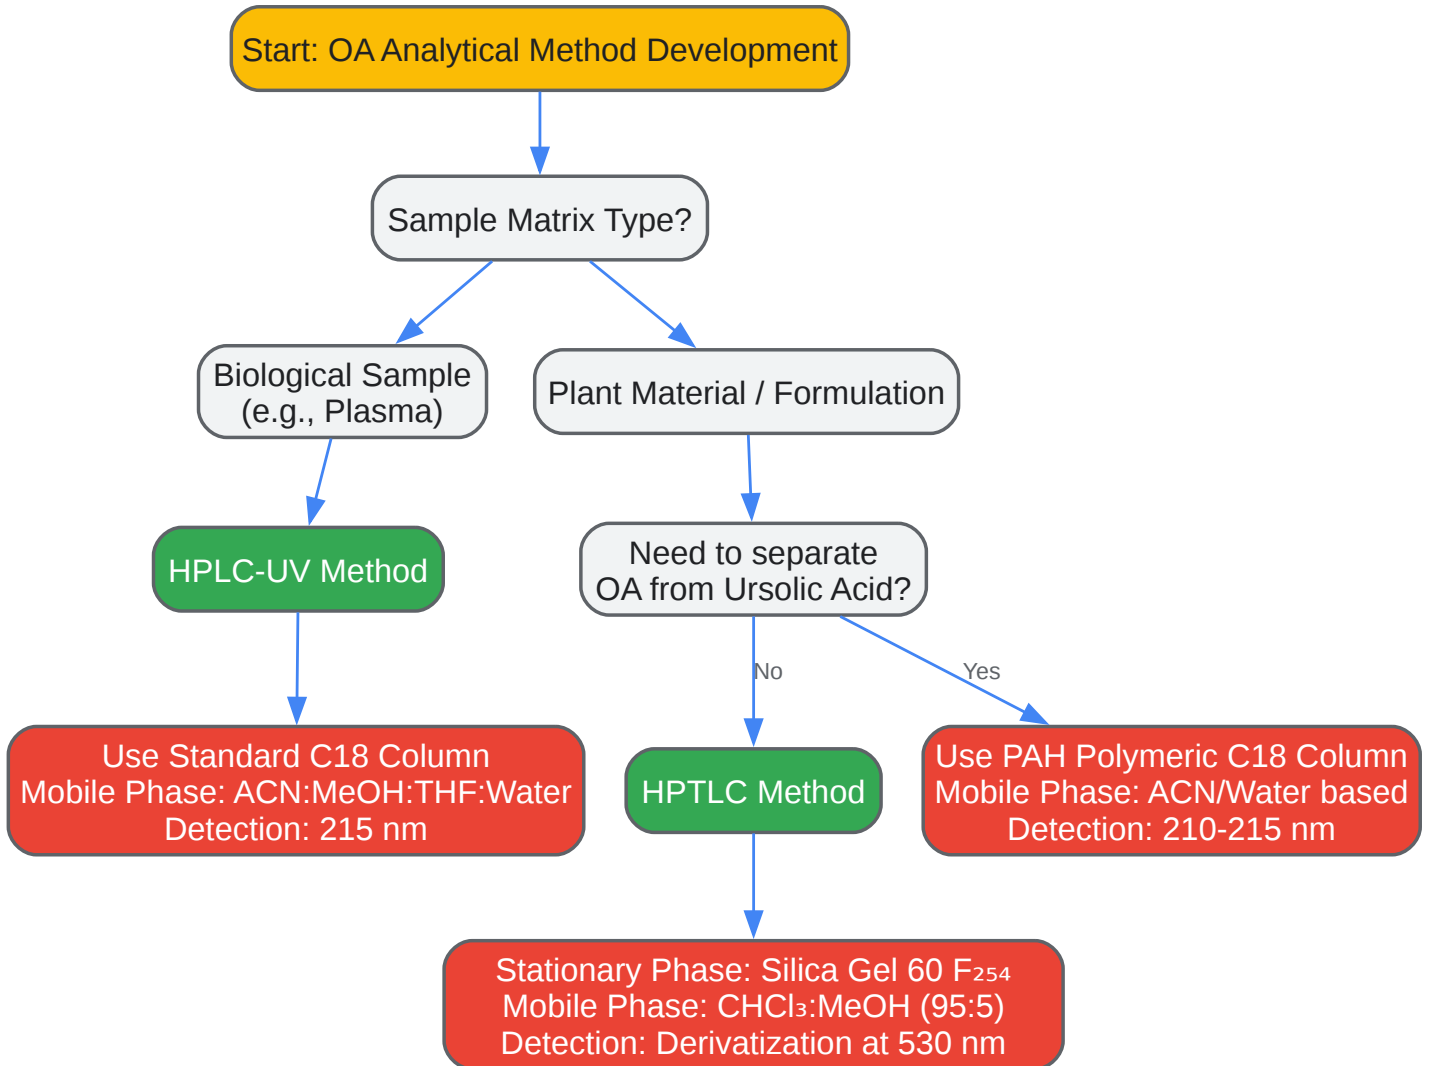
Start: OA Analytical Method Development

Sample Matrix Type?

Biological Sample (e.g., Plasma)

Plant Material / Formulation

HPLC-UV Method

Need to separate OA from Ursolic Acid?

No

Yes

Use Standard C18 Column
Mobile Phase: ACN:MeOH:THF:Water
Detection: 215 nm

HPTLC Method

Use PAH Polymeric C18 Column
Mobile Phase: ACN/Water based
Detection: 210-215 nm

Stationary Phase: Silica Gel 60 $F_{254}$
Mobile Phase: $CHCl_3$:MeOH (95:5)
Detection: Derivatization at 530 nm